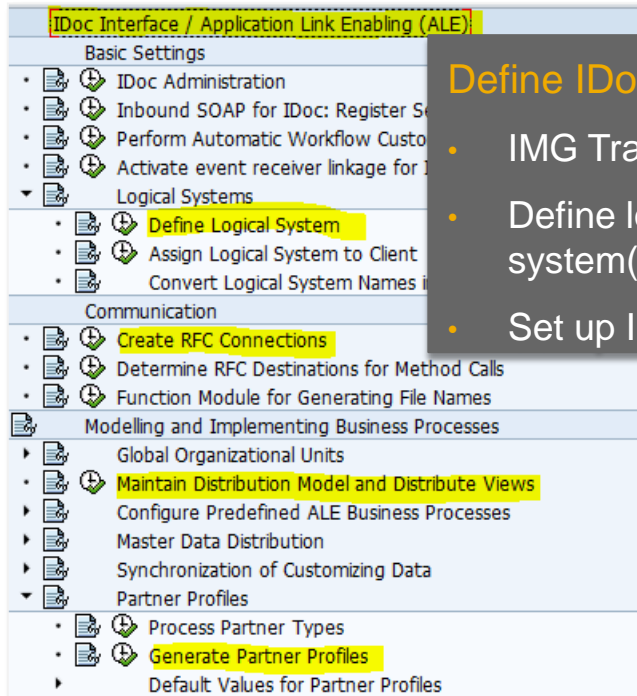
IDoc Interface / Application Link Enabling (ALE)

Basic Settings

IDoc Administration

Inbound SOAP for IDoc: Register Se

Perform Automatic Workflow Custo

Activate event receiver linkage for I

Logical Systems

Define Logical System

Assign Logical System to Client

Convert Logical System Names i

Communication

Create RFC Connections

Determine RFC Destinations for Method Calls

Function Module for Generating File Names

Modelling and Implementing Business Processes

Global Organizational Units

Maintain Distribution Model and Distribute Views

Configure Predefined ALE Business Processes

Master Data Distribution

Synchronization of Customizing Data

Partner Profiles

Process Partner Types

Generate Partner Profiles

Default Values for Partner Profiles

Define IDo

• IMG Tra

• Define l
system(

• Set up I